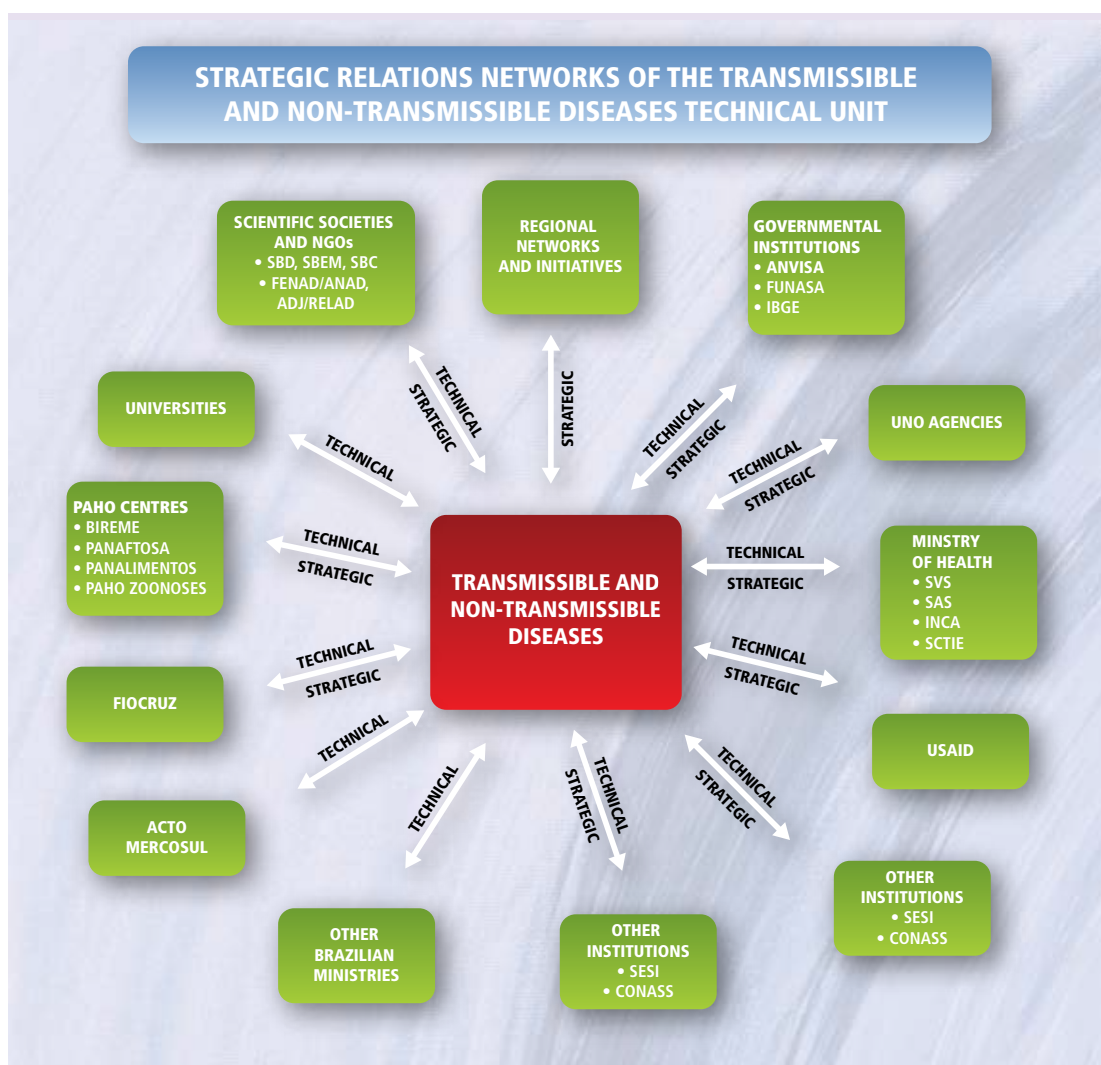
STRATEGIC RELATIONS NETWORKS OF THE TRANSMISSIBLE AND NON-TRANSMISSIBLE DISEASES TECHNICAL UNIT

SCIENTIFIC SOCIETIES AND NGOs
• SBD, SBEM, SBC
• FENAD/ANAD, ADJ/RELAD

REGIONAL NETWORKS AND INITIATIVES

GOVERNMENTAL INSTITUTIONS
• ANVISA
• FUNASA
• IBGE

TECHNICAL
STRATEGIC

STRATEGIC

TECHNICAL
STRATEGIC

UNIVERSITIES

TECHNICAL

UNO AGENCIES

TECHNICAL
STRATEGIC

PAHO CENTRES
• BIREME
• PANAFTOSA
• PANALIMENTOS
• PAHO ZOONOSES

TECHNICAL
STRATEGIC

TRANSMISSIBLE AND NON-TRANSMISSIBLE DISEASES

TECHNICAL
STRATEGIC

MINSTRY OF HEALTH
• SVS
• SAS
• INCA
• SCTIE

TECHNICAL
STRATEGIC

FIOCRUZ

TECHNICAL
STRATEGIC

USAID

TECHNICAL

ACTO MERCOSUL

TECHNICAL

TECHNICAL
STRATEGIC

TECHNICAL
STRATEGIC

OTHER INSTITUTIONS
• SESI
• CONASS

OTHER BRAZILIAN MINISTRIES

OTHER INSTITUTIONS
• SESI
• CONASS